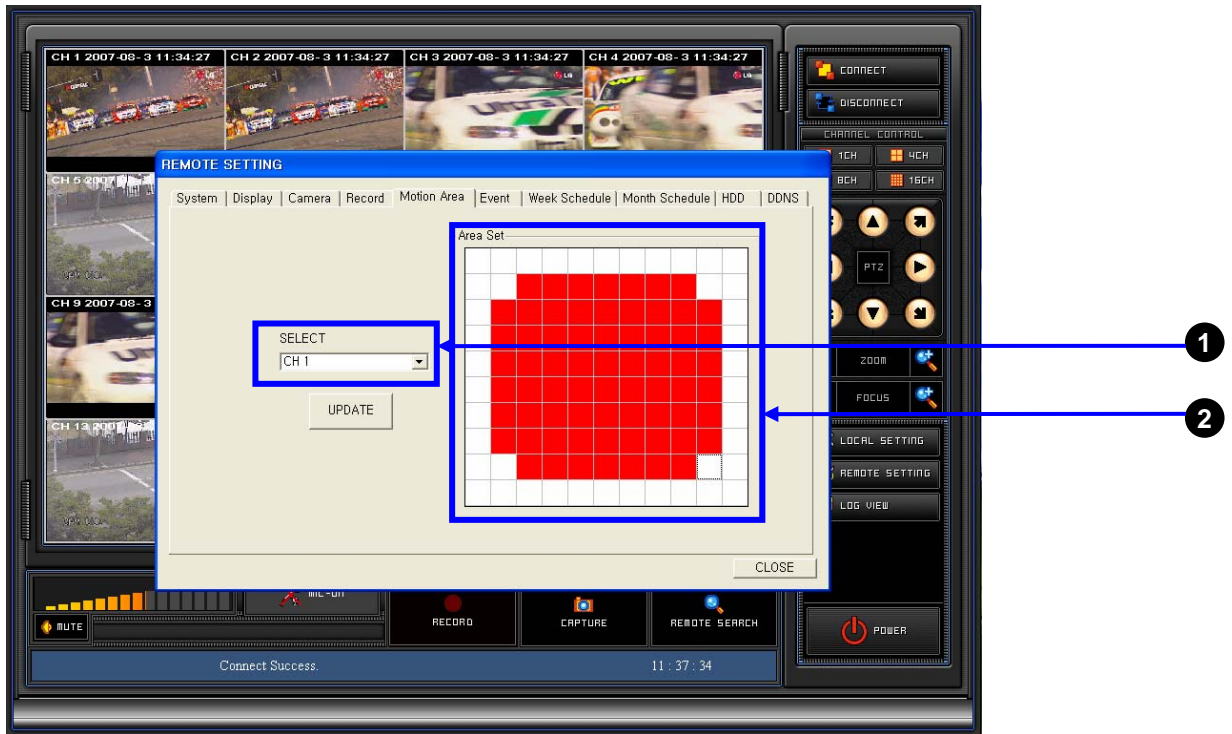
CH 1 2007-08-3 11:34:27
CH 2 2007-08-3 11:34:27
CH 3 2007-08-3 11:34:27
CH 4 2007-08-3 11:34:27
CH 5 2007
CH 9 2007-08-3
CH 13 2007

CONNECT
DISCONNECT
CHANNEL CONTROL
1CH
4CH
8CH
16CH
PTZ
ZOOM
FOCUS
LOCAL SETTING
REMOTE SETTING
LOG VIEW

REMOTE SETTING
System | Display | Camera | Record | Motion Area | Event | Week Schedule | Month Schedule | HDD | DDNS
Area Set
SELECT
CH 1
UPDATE
CLOSE

1
2

MUTE
MIC-ON
RECORD
CAPTURE
REMOTE SEARCH
POWER
Connect Success.
11 : 37 : 34